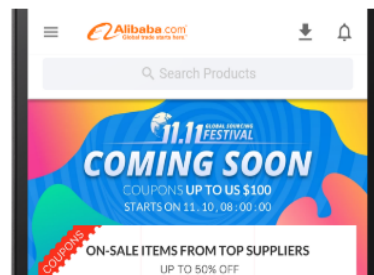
Alibaba.com
Global trade starts here.

Search Products

11.11 GLOBAL SOURCING FESTIVAL
COMING SOON
COUPONS UP TO US $100
STARTS ON 11.10, 08:00:00

COUPONS
ON-SALE ITEMS FROM TOP SUPPLIERS
UP TO 50% OFF